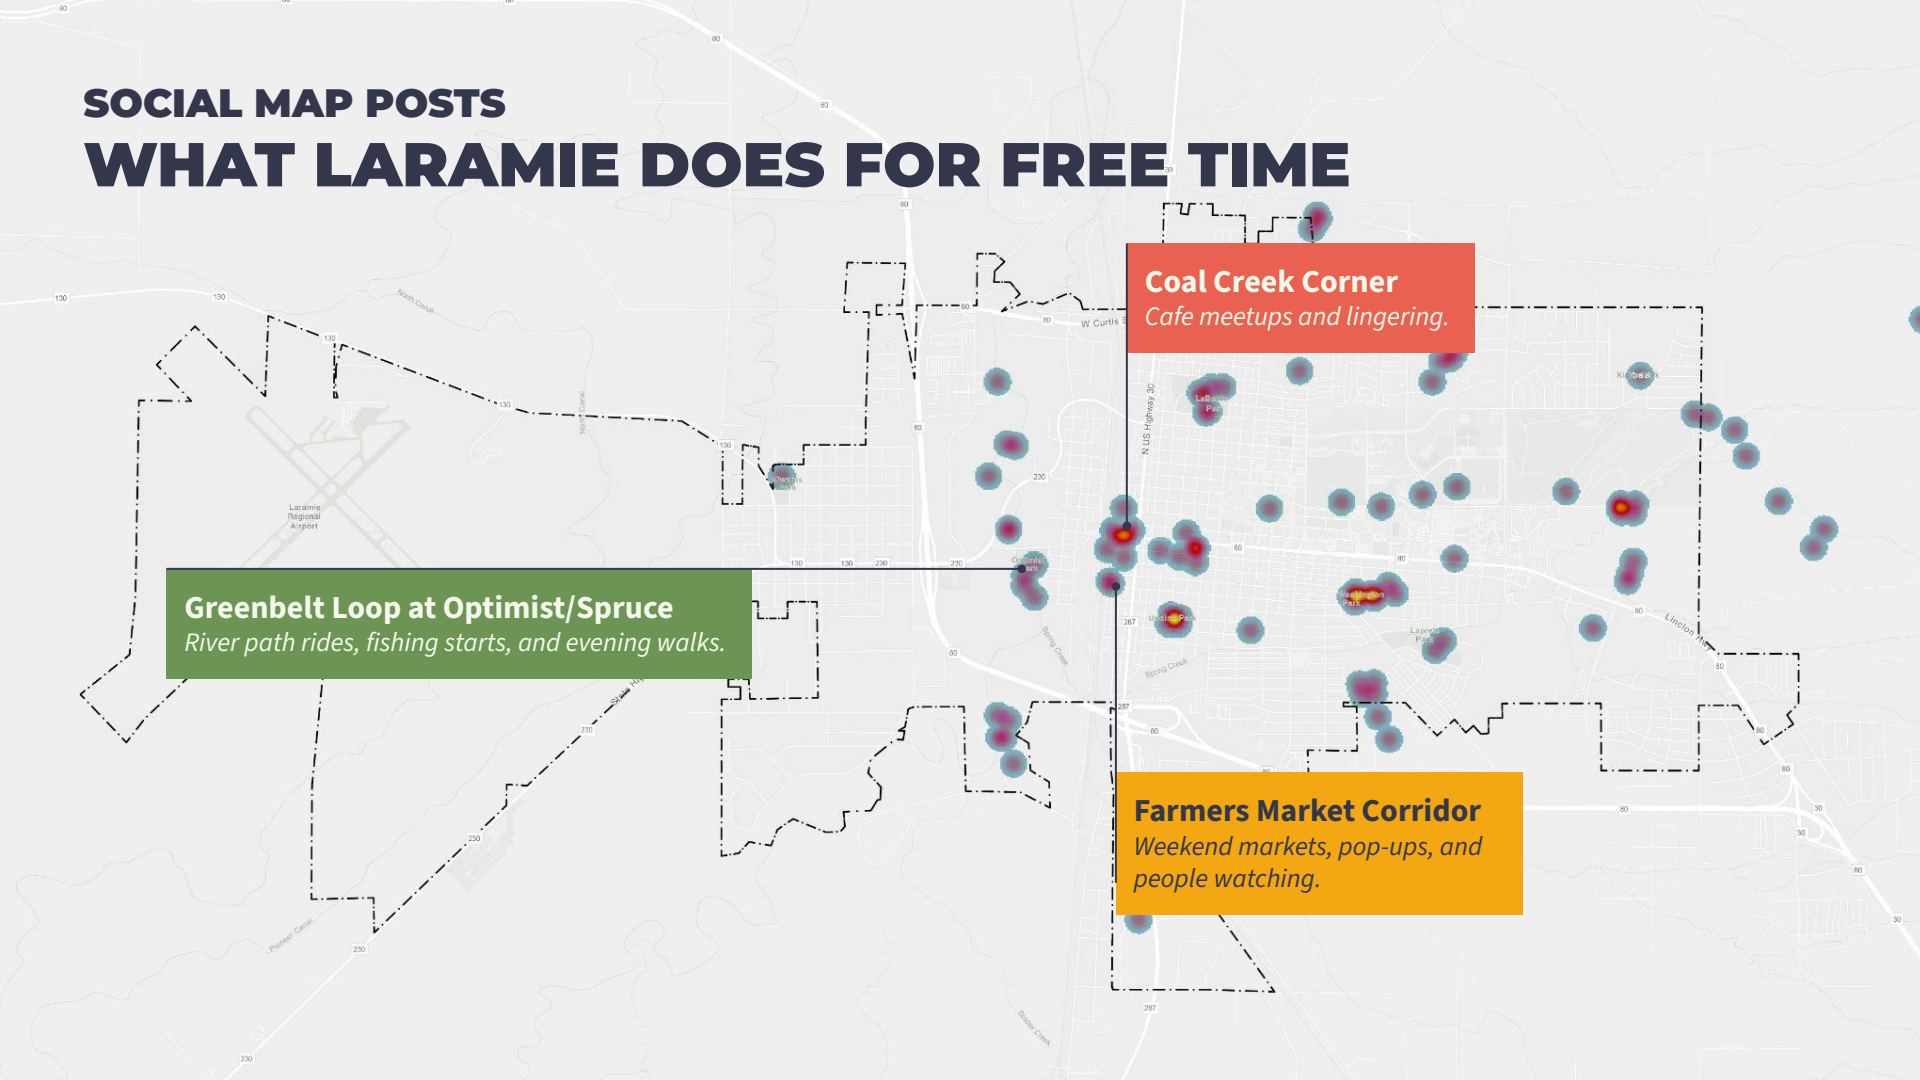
SOCIAL MAP POSTS
WHAT LARAMIE DOES FOR FREE TIME

Coal Creek Corner
Cafe meetups and lingering.

Greenbelt Loop at Optimist/Spruce
River path rides, fishing starts, and evening walks.

Farmers Market Corridor
Weekend markets, pop-ups, and people watching.

80
80
80
130
130
130
130
230
230
230
230
287
287
30
North Canal
W Curtis St
N US Highway 30
Laramie Regional Airport
LaBonte Park
Washington Park
Undine Park
Spring Creek
Lincoln Hwy
Optimist Park
Pioneer Canal
Soldier Creek